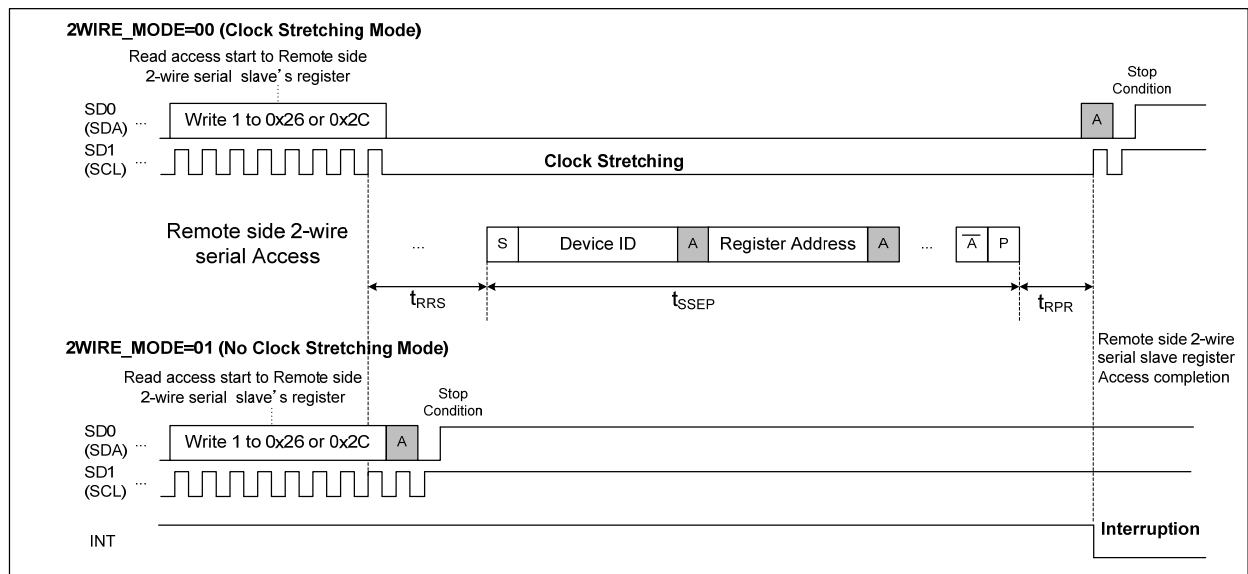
2WIRE_MODE=00 (Clock Stretching Mode)

Read access start to Remote side 2-wire serial slave's register

Stop Condition

SD0 (SDA) ...

Write 1 to 0x26 or 0x2C

A

SD1 (SCL) ...

Clock Stretching

Remote side 2-wire serial Access

...

S

Device ID

A

Register Address

A

...

$\overline{A}$

P

$t_{RRS}$

$t_{SSEP}$

$t_{RPR}$

2WIRE_MODE=01 (No Clock Stretching Mode)

Remote side 2-wire serial slave register Access completion

Read access start to Remote side 2-wire serial slave's register

Stop Condition

SD0 (SDA) ...

Write 1 to 0x26 or 0x2C

A

SD1 (SCL) ...

INT

Interruption